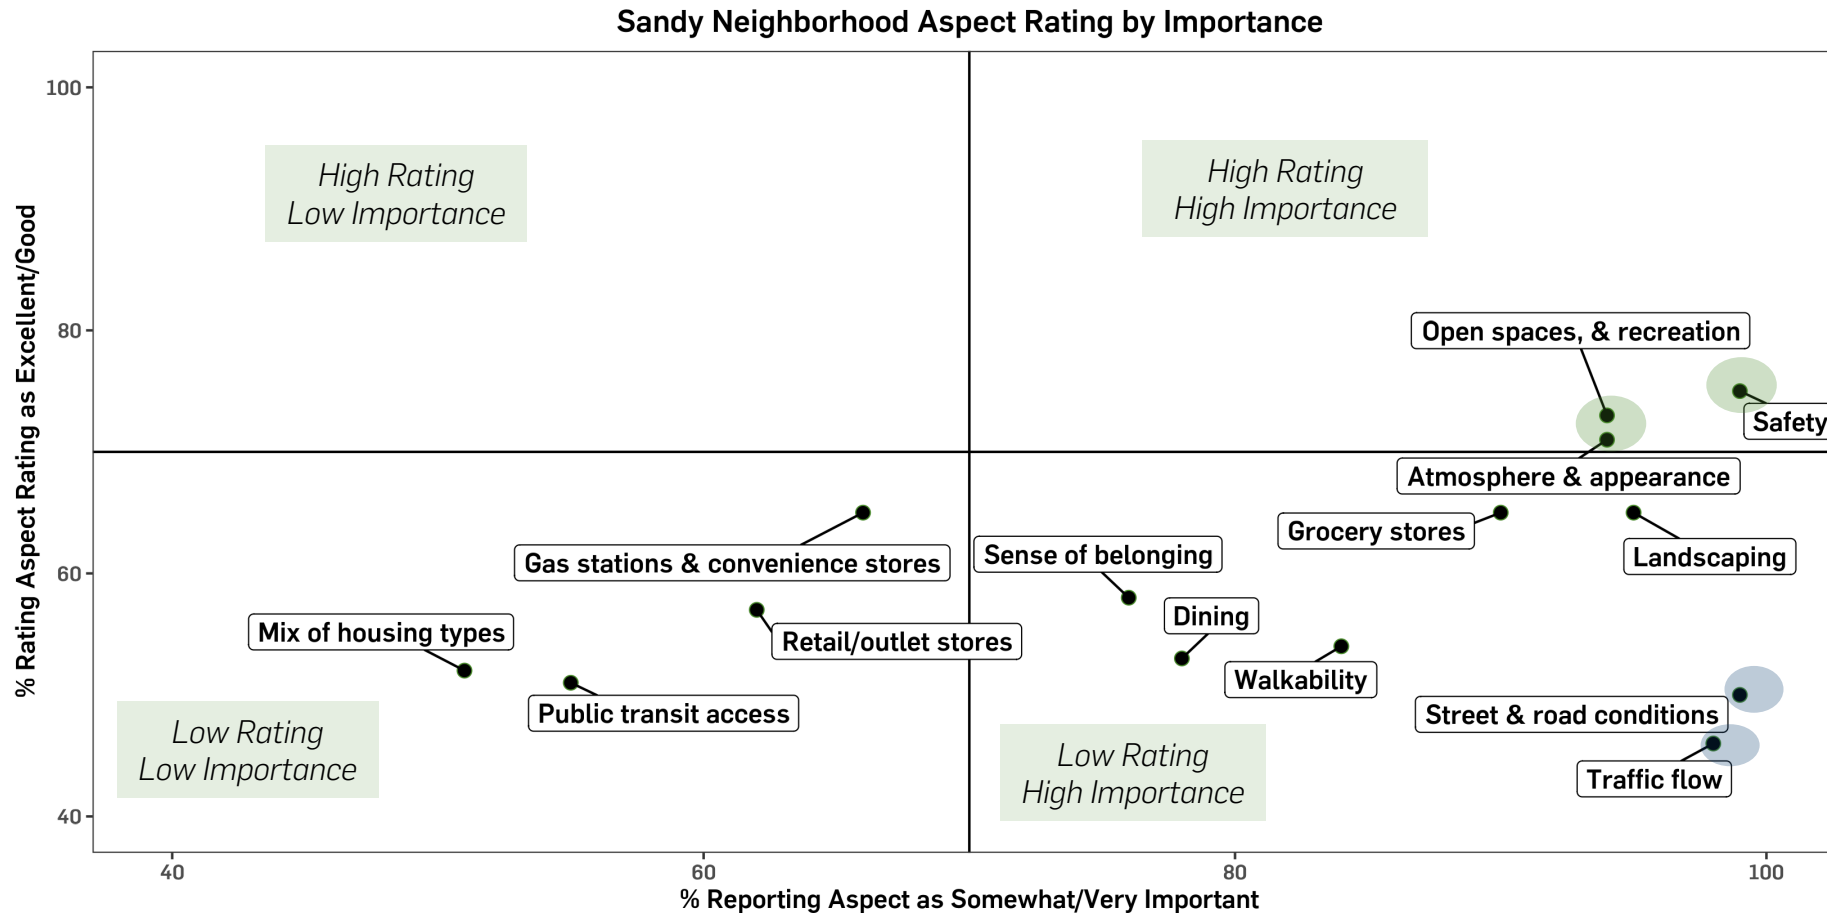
Sandy Neighborhood Aspect Rating by Importance

% Rating Aspect Rating as Excellent/Good

100
80
60
40

High Rating
Low Importance

High Rating
High Importance

Open spaces, & recreation

Safety

Atmosphere & appearance

Grocery stores

Landscaping

Gas stations & convenience stores

Sense of belonging

Mix of housing types

Retail/outlet stores

Dining

Walkability

Public transit access

Street & road conditions

Low Rating
Low Importance

Low Rating
High Importance

Traffic flow

40
60
80
100

% Reporting Aspect as Somewhat/Very Important